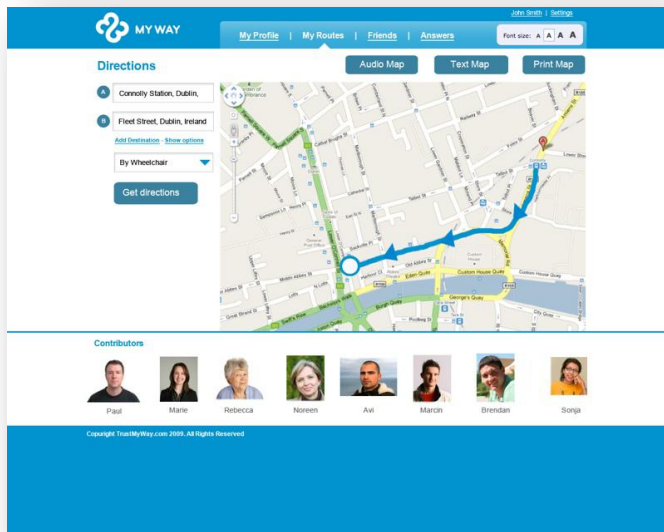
MY WAY

John Smith | Settings

My Profile | My Routes | Friends | Answers

Font size: A A A A

Directions

Audio Map

Text Map

Print Map

A Connolly Station, Dublin,

B Fleet Street, Dublin, Ireland

Add Destination - Show options

By Wheelchair

Get directions

Custom House Quay

Eden Quay

George's Quay

Contributors

Paul

Marie

Rebecca

Noreen

Avi

Marcin

Brendan

Sonja

Copyright TrustMyWay.com 2009. All Rights Reserved